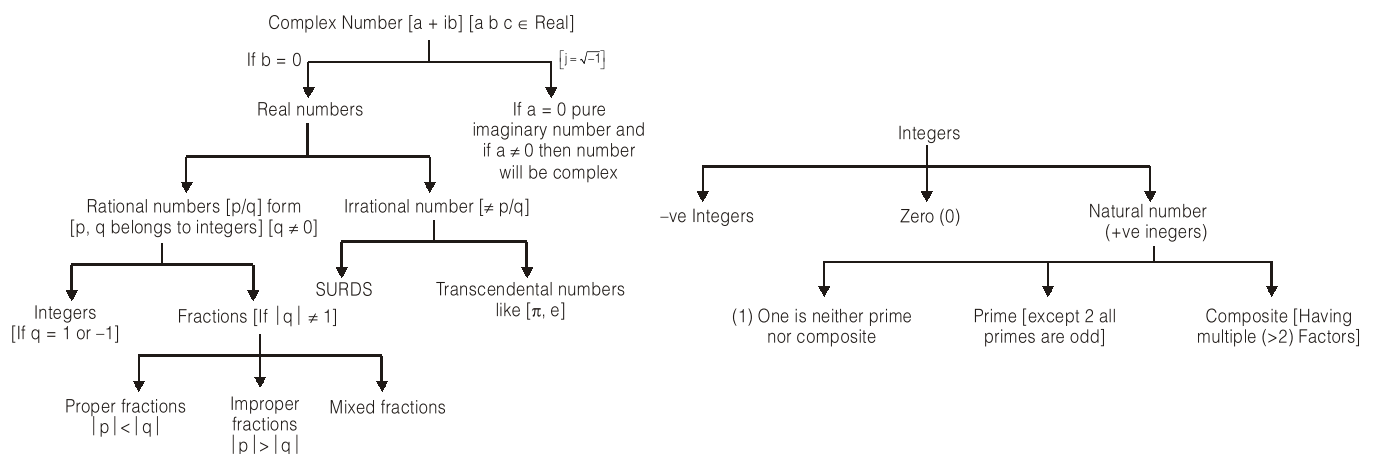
Complex Number [a + ib] [a b c ∈ Real]

If b = 0

$[j = \sqrt{-1}]$

Real numbers

If a = 0 pure imaginary number and if a ≠ 0 then number will be complex

Rational numbers [p/q] form [p, q belongs to integers] [q ≠ 0]

Irrational number [≠ p/q]

Integers [If q = 1 or –1]

Fractions [If |q| ≠ 1]

SURDS

Transcendental numbers like [π, e]

Proper fractions |p| < |q|

Improper fractions |p| > |q|

Mixed fractions

Integers

–ve Integers

Zero (0)

Natural number (+ve inegers)

(1) One is neither prime nor composite

Prime [except 2 all primes are odd]

Composite [Having multiple (>2) Factors]